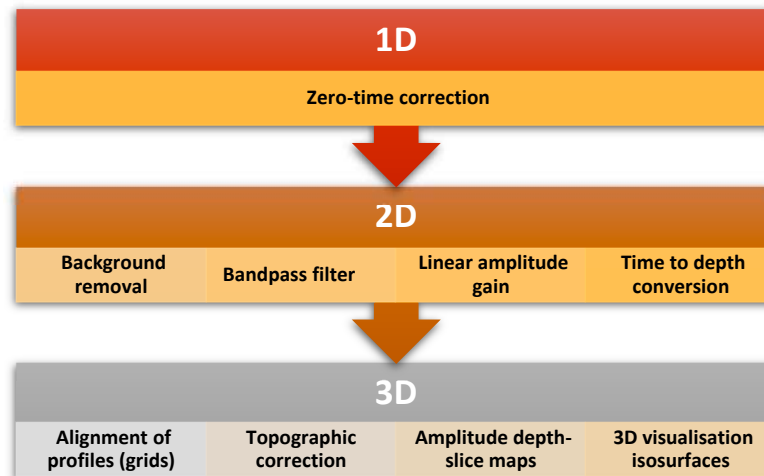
1D

Zero-time correction

2D

Background removal

Bandpass filter

Linear amplitude gain

Time to depth conversion

3D

Alignment of profiles (grids)

Topographic correction

Amplitude depth-slice maps

3D visualisation isosurfaces